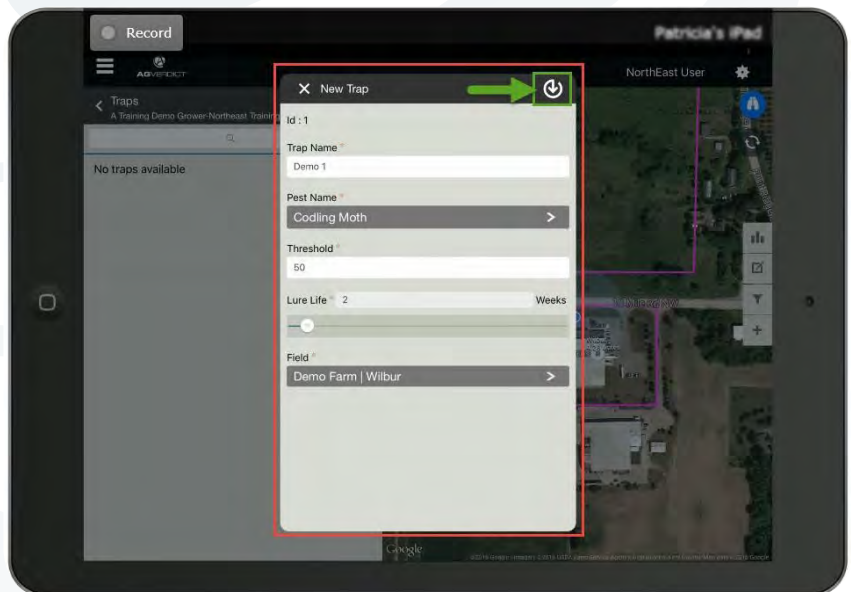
Record

Patricia's iPad

AGVERDICT

NorthEast User

Traps
A Training Demo Grower-Northeast Training

No traps available

X New Trap

Id : 1

Trap Name *
Demo 1

Pest Name *
Codling Moth >

Threshold *
50

Lure Life * 2 Weeks

Field *
Demo Farm | Wilbur >

Google